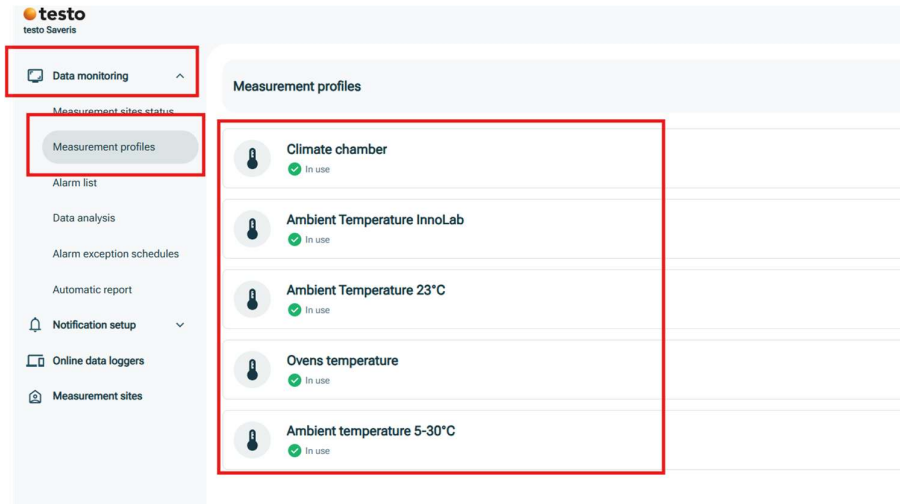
testo
testo Saveris

Data monitoring

Measurement sites status

Measurement profiles

Alarm list

Data analysis

Alarm exception schedules

Automatic report

Notification setup

Online data loggers

Measurement sites

Measurement profiles

Climate chamber
In use

Ambient Temperature InnoLab
In use

Ambient Temperature 23°C
In use

Ovens temperature
In use

Ambient temperature 5-30°C
In use